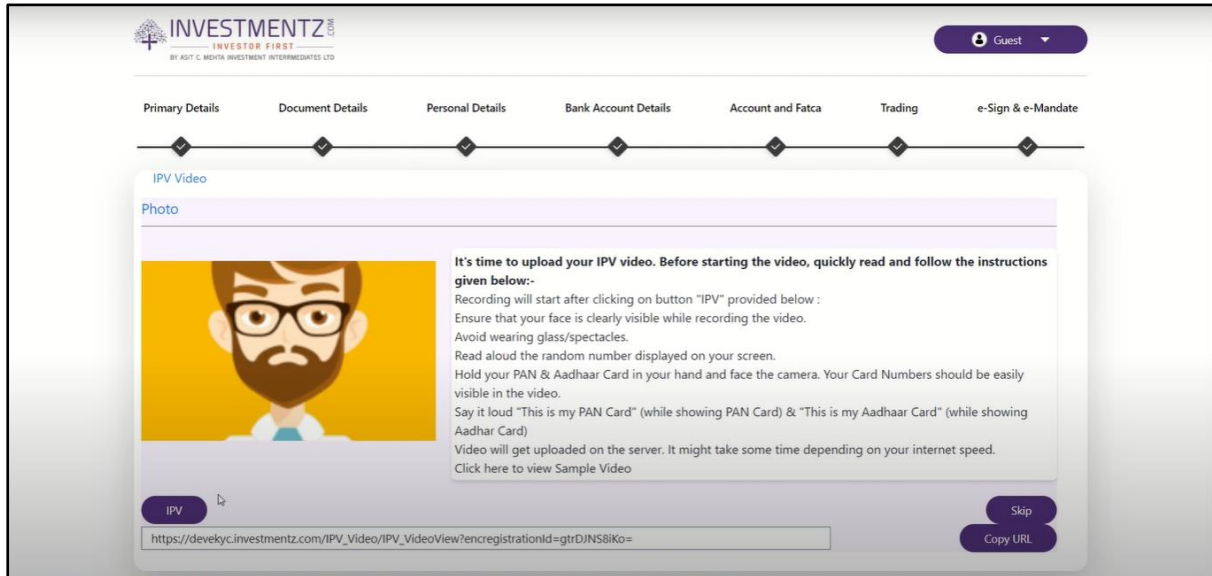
INVESTMENTZ.COM
INVESTOR FIRST
BY ASIT C. MEHTA INVESTMENT INTERMEDIATES LTD

Guest

Primary Details
Document Details
Personal Details
Bank Account Details
Account and Fatca
Trading
e-Sign & e-Mandate

IPV Video

Photo

**It's time to upload your IPV video. Before starting the video, quickly read and follow the instructions given below:-**

Recording will start after clicking on button "IPV" provided below :

Ensure that your face is clearly visible while recording the video.

Avoid wearing glass/spectacles.

Read aloud the random number displayed on your screen.

Hold your PAN & Aadhaar Card in your hand and face the camera. Your Card Numbers should be easily visible in the video.

Say it loud "This is my PAN Card" (while showing PAN Card) & "This is my Aadhaar Card" (while showing Aadhar Card)

Video will get uploaded on the server. It might take some time depending on your internet speed.

Click here to view Sample Video

IPV

Skip

https://devekyc.investmentz.com/IPV_Video/IPV_VideoView?encregistrationId=gtrDJNS8iKo=

Copy URL